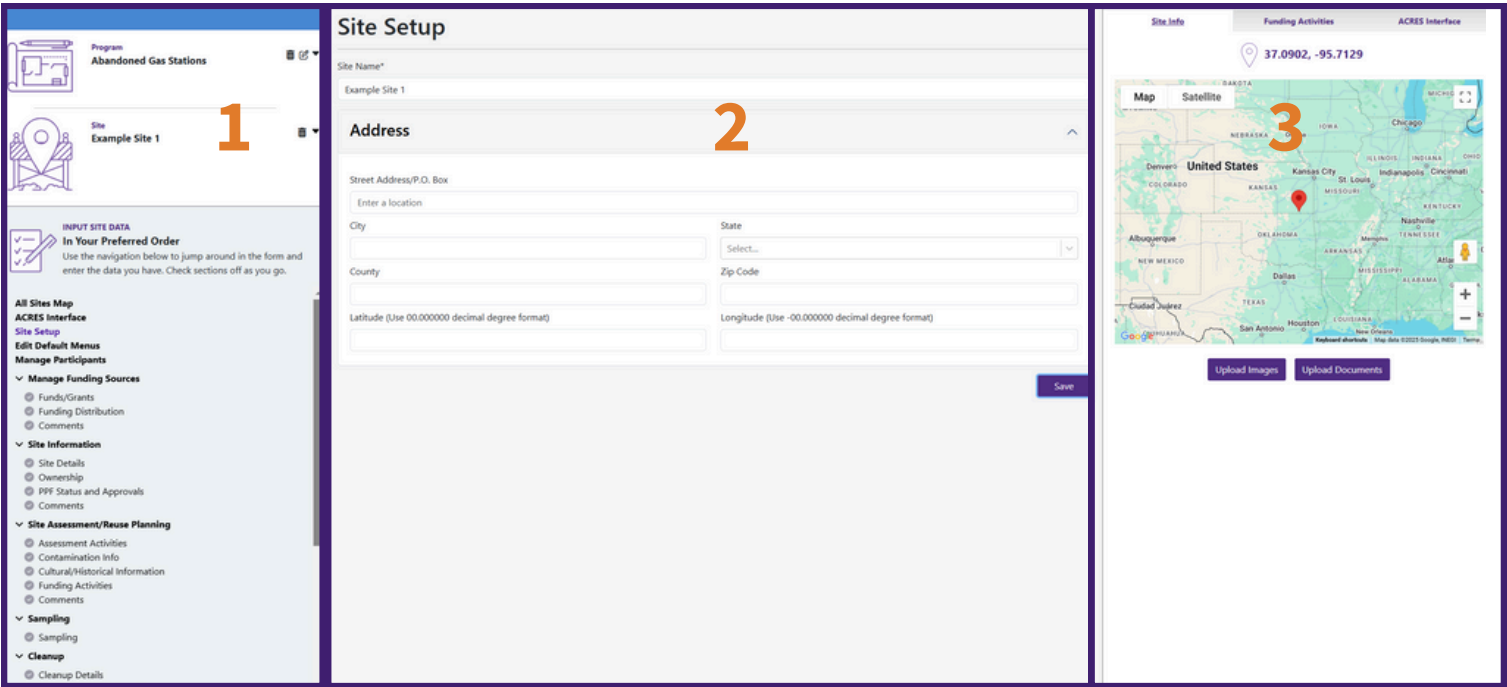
Program
Abandoned Gas Stations

Site
Example Site 1

1

INPUT SITE DATA
In Your Preferred Order
Use the navigation below to jump around in the form and enter the data you have. Check sections off as you go.

All Sites Map
ACRES Interface
Site Setup
Edit Default Menus
Manage Participants
Manage Funding Sources
Funds/Grants
Funding Distribution
Comments
Site Information
Site Details
Ownership
PPF Status and Approvals
Comments
Site Assessment/Reuse Planning
Assessment Activities
Contamination Info
Cultural/Historical Information
Funding Activities
Comments
Sampling
Sampling
Cleanup
Cleanup Details

Site Setup

Site Name*
Example Site 1

Address

2

Street Address/P.O. Box
Enter a location
City
State
Select...
County
Zip Code
Latitude (Use 00.000000 decimal degree format)
Longitude (Use -00.000000 decimal degree format)

Save

Site Info
Funding Activities
ACRES Interface

37.0902, -95.7129

Map
Satellite

3

DAKOTA
MICHIGAN
IOWA
Chicago
NEBRASKA
Denver
United States
Kansas City
ILLINOIS
INDIANA
OHIO
Indianapolis
Cincinnati
COLORADO
KANSAS
St. Louis
MISSOURI
KENTUCKY
Nashville
TENNESSEE
Albuquerque
OKLAHOMA
ARKANSAS
Memphis
NEW MEXICO
MISSISSIPPI
Atlan
Dallas
ALABAMA
Ciudad Juárez
TEXAS
Google
San Antonio
Houston
LOUISIANA
New Orleans
Keyboard shortcuts
Map data ©2025 Google, INEGI
Terms

Upload Images
Upload Documents